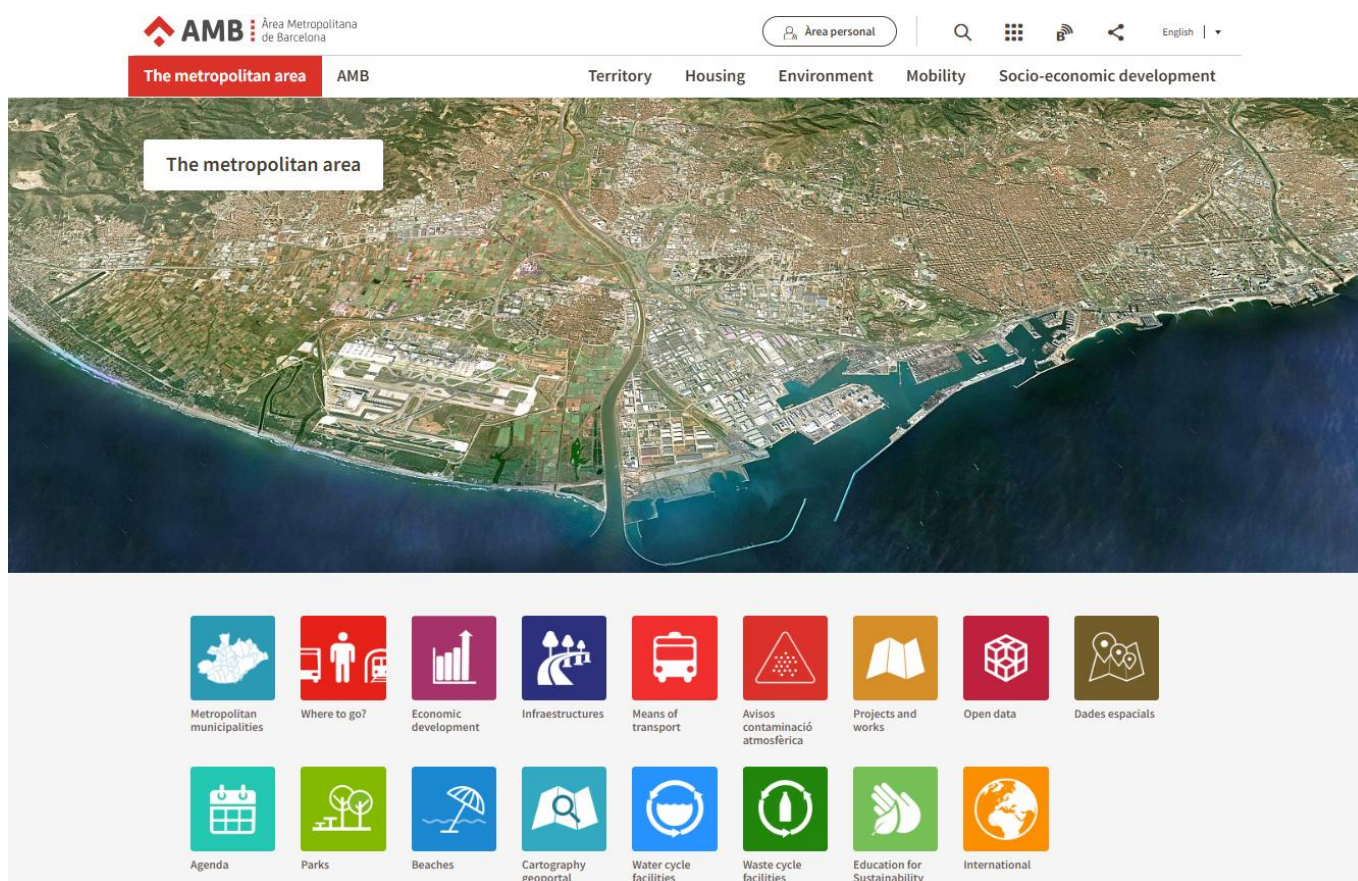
AMB Àrea Metropolitana de Barcelona

Àrea personal

English | ▾

The metropolitan area AMB Territory Housing Environment Mobility Socio-economic development

The metropolitan area

Metropolitan municipalities
Where to go?
Economic development
Infraestructures
Means of transport
Avisos contaminació atmosfèrica
Projects and works
Open data
Dades espacials

Agenda
Parks
Beaches
Cartography geoportal
Water cycle facilities
Waste cycle facilities
Education for Sustainability
International